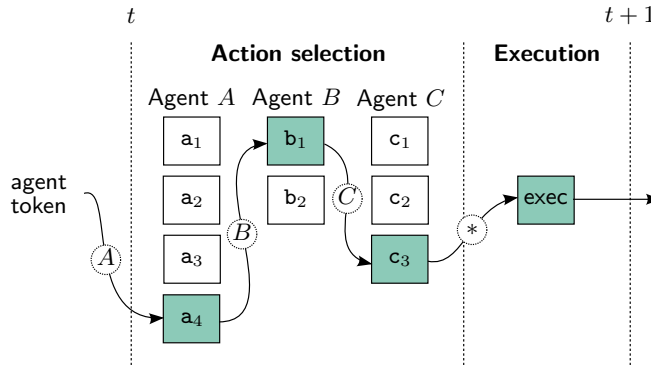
$t$ $t+1$

Action selection

Execution

Agent $A$ Agent $B$ Agent $C$

$\texttt{a}_1$ $\texttt{b}_1$ $\texttt{c}_1$

agent token

$\texttt{a}_2$ $\texttt{b}_2$ $C$ $\texttt{c}_2$

$B$

$*$

exec

$A$

$\texttt{a}_3$

$\texttt{c}_3$

$\texttt{a}_4$